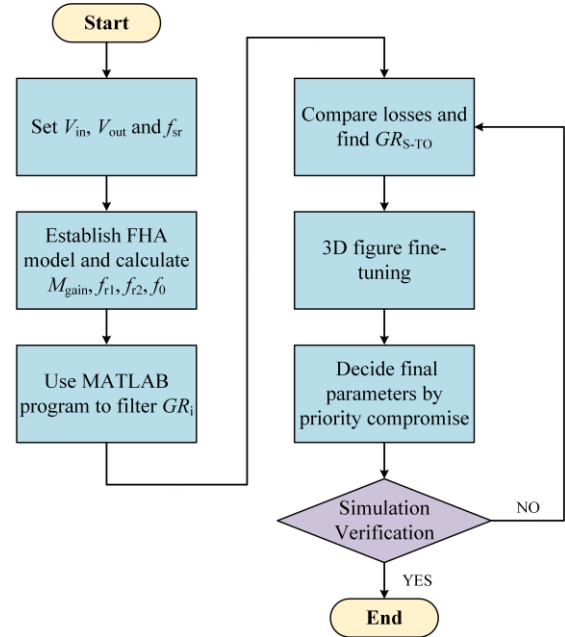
Start

Set $V_{\text{in}}$, $V_{\text{out}}$ and $f_{\text{sr}}$

Establish FHA model and calculate $M_{\text{gain}}$, $f_{\text{r1}}$, $f_{\text{r2}}$, $f_0$

Use MATLAB program to filter $GR_{\text{i}}$

Compare losses and find $GR_{\text{S-TO}}$

3D figure fine-tuning

Decide final parameters by priority compromise

Simulation Verification

NO

YES

End